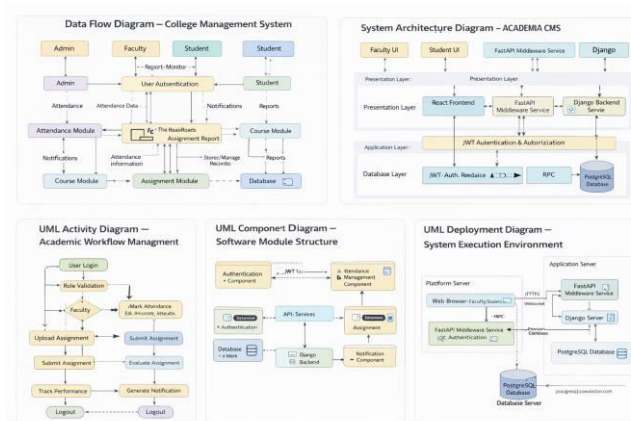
Data Flow Diagram – College Management System

Admin
Faculty
Student
Student
Report-Monitor
Admin
User Autentication
Student
Attendance
Attendance Data
Notifications
Reports
Attendance Module
The RoadRoats Assignment Report
Course Module
Notifications
Attendance Information
Store/Manage Records
Reports
Course Module
Assignment Module
Database

System Architecture Diagram – ACADEMIA CMS

Faculty UI
Student UI
FastAPI Middleware Service
Django
Presentation Layer
Presentation Layer
Presentation Layer
React Frontend
FastAPI Middleware Service
Django Backend Servie
JWT Autentication & Autorization
Application Layer
Database Layer
JWT- Auth. Reedaice
RPC
PostgreSQL Database

UML Activity Diagram – Academic Workflow Managment

User Login
Role Validation
Faculty
Mark Attendance Edi. Priorote, Mleutb.
Upload Assignment
Submit Assignment
Submit Assignment
Evaluate Assignment
Track Performance
Generate Notification
Logout
Logout

UML Component Diagram – Software Module Structure

Authentication • Component
JWT
Bendance & Management Component
Authentication
API Services
Assignment
Database • Mark
Django Backend
Notification • Component

UML Deployment Diagram – System Execution Environment

Platform Server
Application Server
Web Browser Faculty/Sudent
HTTPS
FastAPI Middleware Service
FastAPI Middleware Service
Authentication
Django Server
PostgreSQL Database
PostgreSQL Database
Database Server
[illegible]